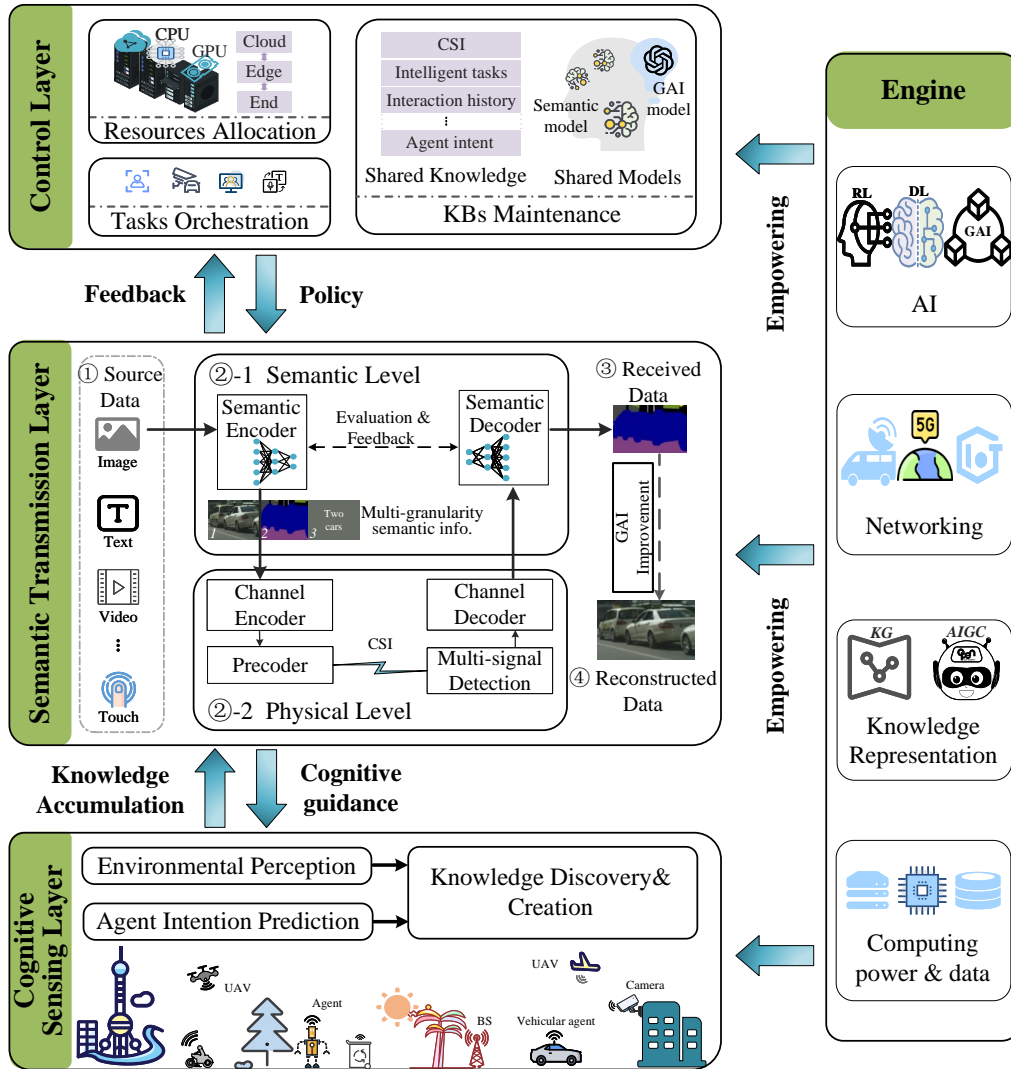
Control Layer

CPU
GPU
Cloud
Edge
End
Resources Allocation

Tasks Orchestration

CSI
Intelligent tasks
Interaction history
⋮
Agent intent
Shared Knowledge

Semantic model
GAI model
Shared Models

KBs Maintenance

Engine

RL
DL
GAI
AI

Empowering

Feedback
Policy

Semantic Transmission Layer

① Source Data
Image
Text
Video
⋮
Touch

②-1 Semantic Level
Semantic Encoder
Evaluation & Feedback
Semantic Decoder
1
2
3
Two cars
Multi-granularity semantic info.

③ Received Data
GAI Improvement
④ Reconstructed Data

Channel Encoder
Precoder
CSI
Channel Decoder
Multi-signal Detection
②-2 Physical Level

5G
Networking

Empowering

KG
AIGC
Knowledge Representation

Knowledge Accumulation
Cognitive guidance

Cognitive Sensing Layer

Environmental Perception
Agent Intention Prediction
Knowledge Discovery& Creation

UAV
Agent
UAV
BS
Vehicular agent
Camera

Computing power & data